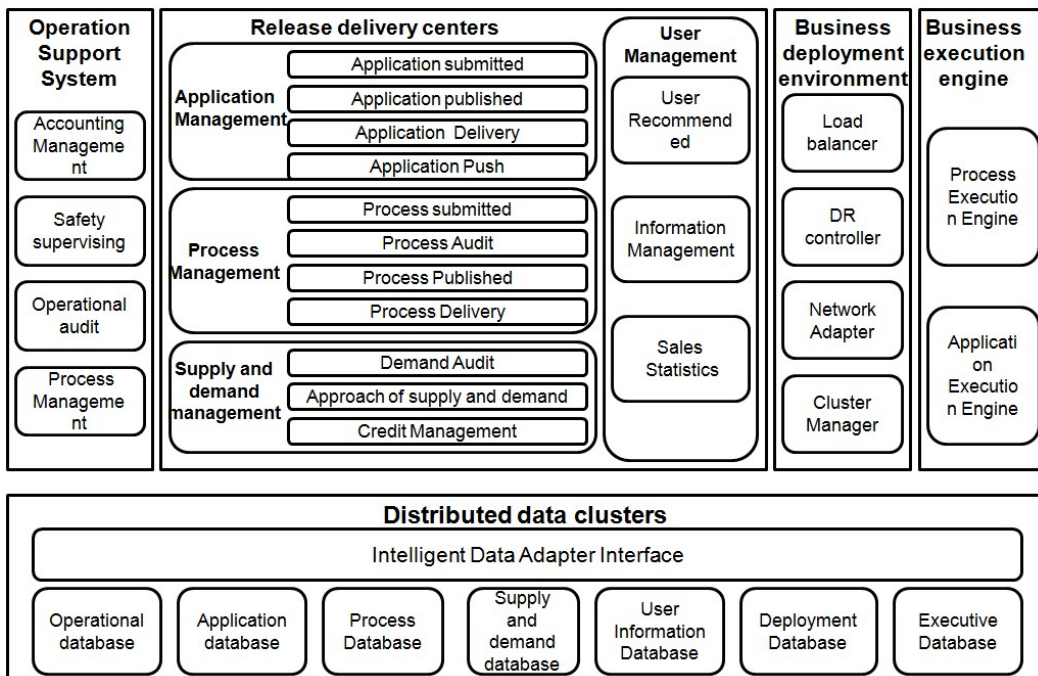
Operation Support System

Accounting Management

Safety supervising

Operational audit

Process Management

Release delivery centers

Application Management

Application submitted

Application published

Application Delivery

Application Push

Process Management

Process submitted

Process Audit

Process Published

Process Delivery

Supply and demand management

Demand Audit

Approach of supply and demand

Credit Management

User Management

User Recommended

Information Management

Sales Statistics

Business deployment environment

Load balancer

DR controller

Network Adapter

Cluster Manager

Business execution engine

Process Execution Engine

Application Execution Engine

Distributed data clusters

Intelligent Data Adapter Interface

Operational database

Application database

Process Database

Supply and demand database

User Information Database

Deployment Database

Executive Database